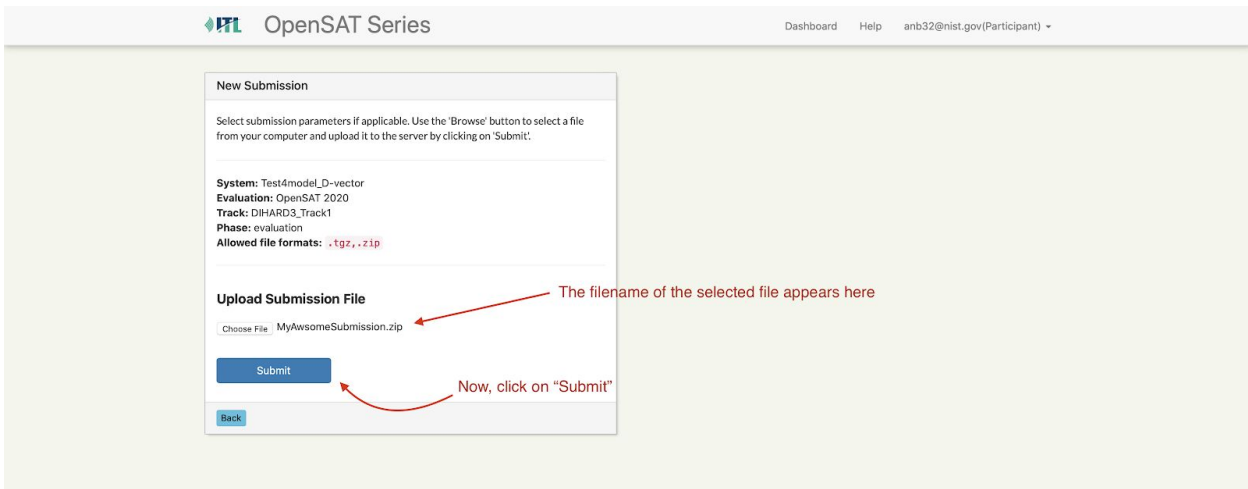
ITL OpenSAT Series

Dashboard Help anb32@nist.gov(Participant)

New Submission

Select submission parameters if applicable. Use the 'Browse' button to select a file from your computer and upload it to the server by clicking on 'Submit'.

**System:** Test4model_D-vector
**Evaluation:** OpenSAT 2020
**Track:** DIHARD3_Track1
**Phase:** evaluation
**Allowed file formats:** .tgz,.zip

Upload Submission File

The filename of the selected file appears here

Choose File MyAwsomeSubmission.zip

Submit

Now, click on "Submit"

Back